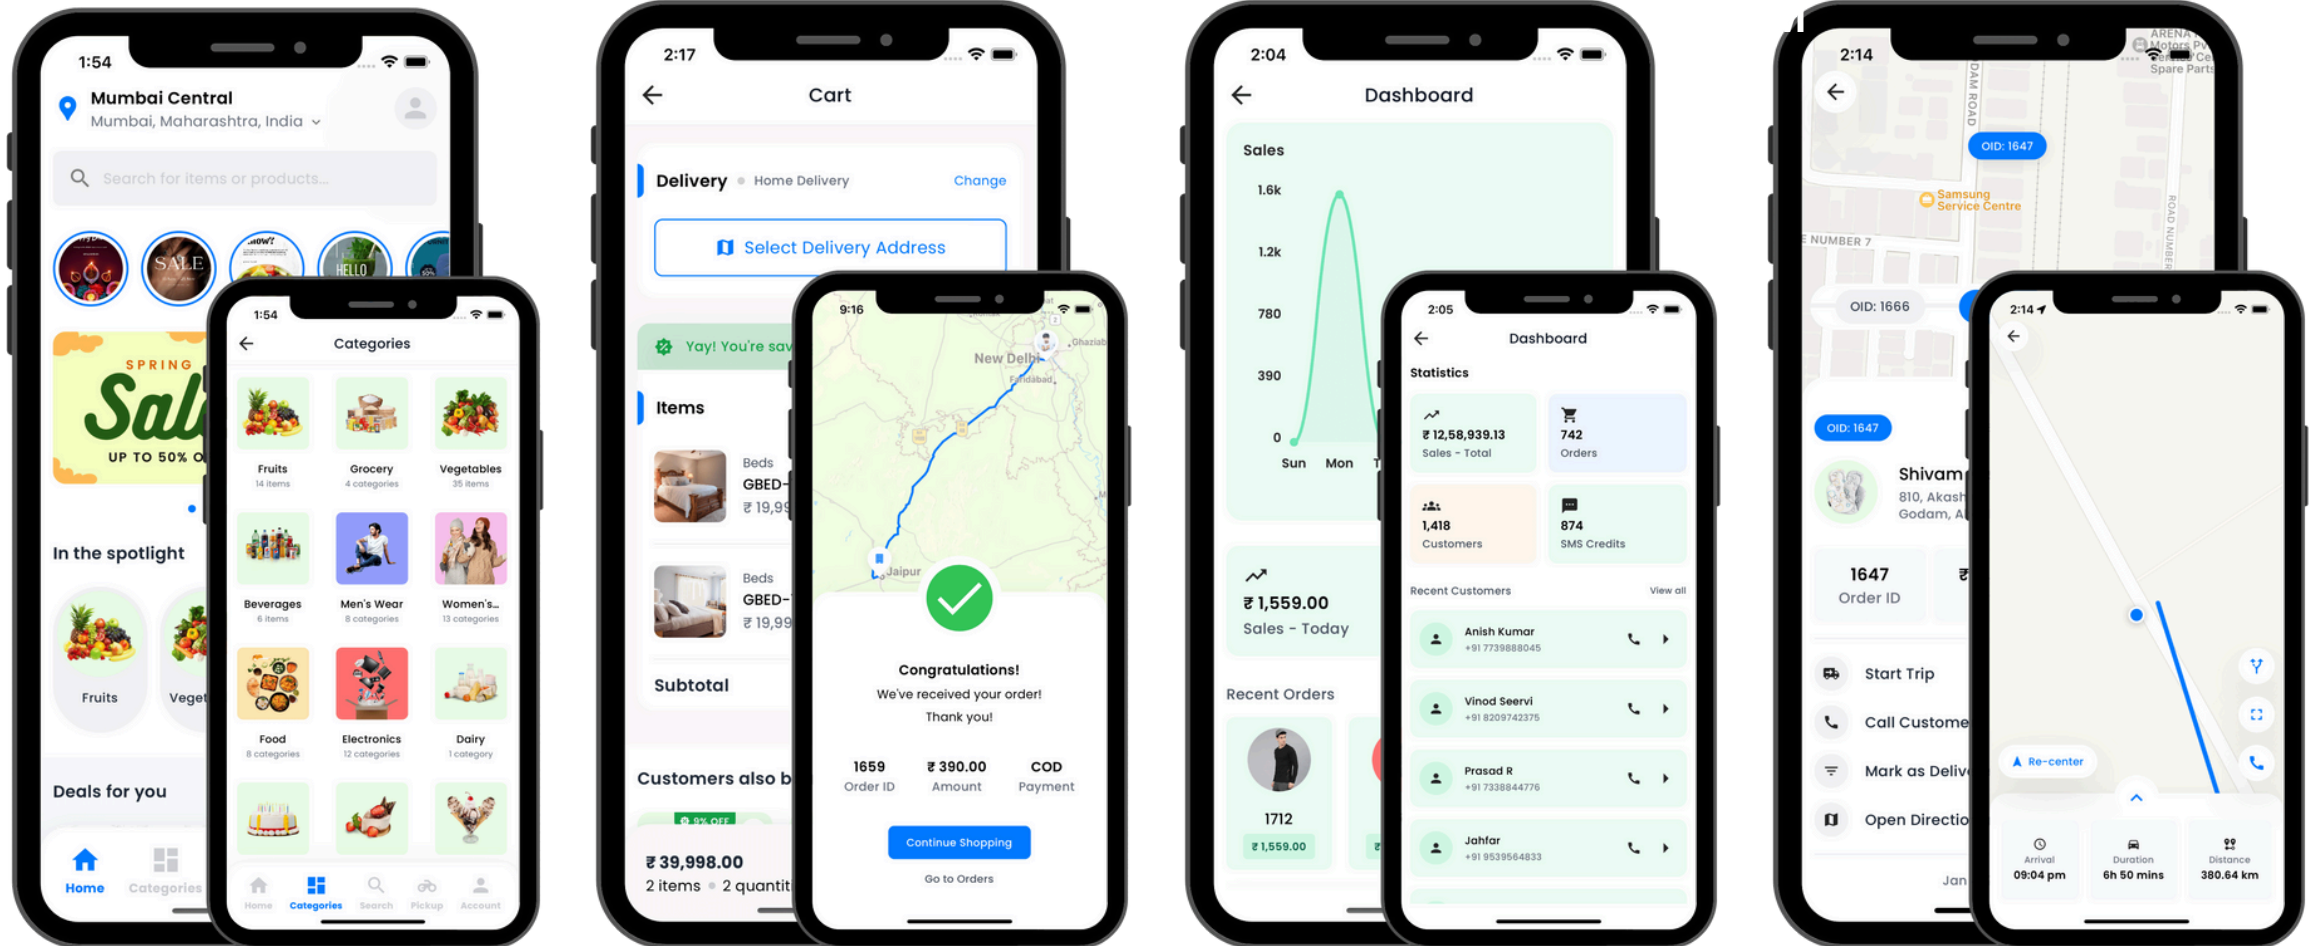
1:54

Mumbai Central
Mumbai, Maharashtra, India

Search for items or products...

SALE
HELLO

SPRING
Sal
UP TO 50% O

In the spotlight

Fruits
Veget

Deals for you

Home
Categories

1:54
Categories

Fruits
14 items
Grocery
4 categories
Vegetables
35 items
Beverages
6 items
Men's Wear
8 categories
Women's...
13 categories
Food
8 categories
Electronics
12 categories
Dairy
1 category

Home
Categories
Search
Pickup
Account

2:17
Cart

Delivery • Home Delivery
Change

Select Delivery Address

Yay! You're sav

Items

Beds
GBED-
₹ 19,99

Beds
GBED-
₹ 19,99

Subtotal

Customers also b

9% OFF

₹ 39,998.00
2 items • 2 quantit

9:16

New Delhi
Ghaziab
Faridabad
Jaipur

Congratulations!
We've received your order!
Thank you!

1659
Order ID
₹ 390.00
Amount
COD
Payment

Continue Shopping

Go to Orders

2:04
Dashboard

Sales
1.6k
1.2k
780
390
0
Sun
Mon
T

₹ 1,559.00
Sales - Today

Recent Orders

1712
₹ 1,559.00

2:05
Dashboard

Statistics

₹ 12,58,939.13
Sales - Total
742
Orders
1,418
Customers
874
SMS Credits

Recent Customers
View all

Anish Kumar
+91 7739888045
Vinod Seervi
+91 8209742375
Prasad R
+91 7338844776
Jahfar
+91 9539564833

2:14

ARENA
Motors Pv
Spare Parts
ROAD
OID: 1647
Samsung
Service Centre
NUMBER 7
ROAD NUMBER
OID: 1666

OID: 1647

Shivam
810, Akash
Godam, A

1647
Order ID
₹

Start Trip
Call Custome
Mark as Deliv
Open Directio

Jan

2:14

Re-center

Arrival
09:04 pm
Duration
6h 50 mins
Distance
380.64 km